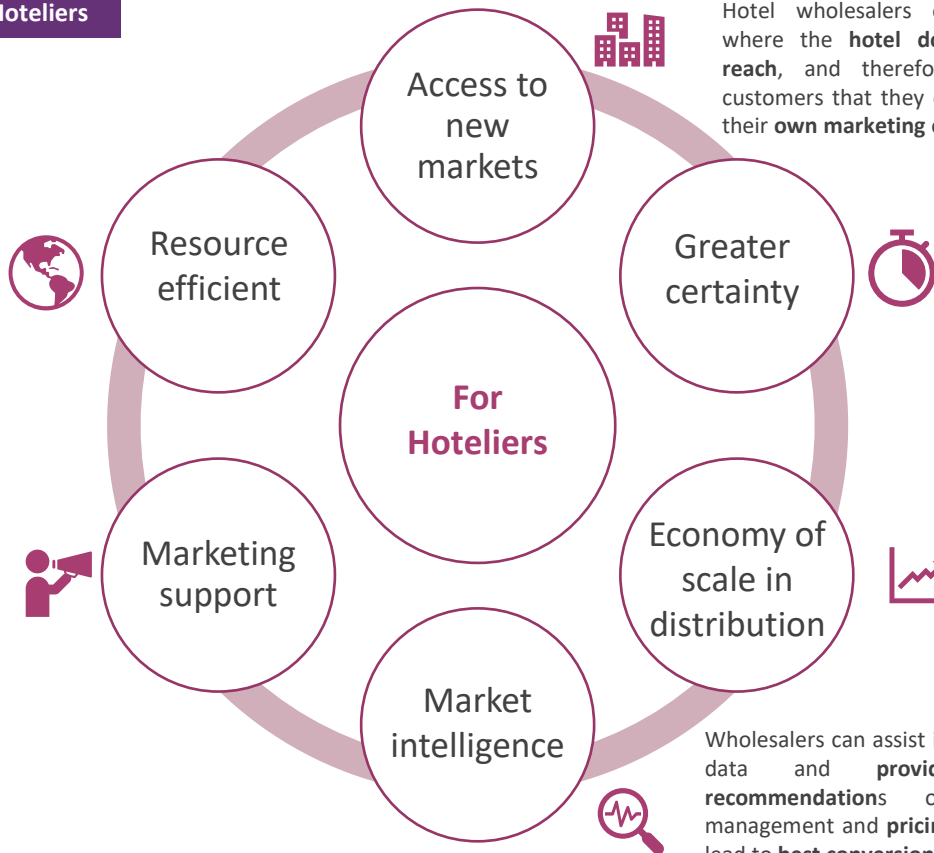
Hoteliers

Hotel wholesalers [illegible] where the hotel d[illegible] reach, and therefo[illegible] customers that they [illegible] their own marketing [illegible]

Access to new markets

Greater certainty

Economy of scale in distribution

Market intelligence

Marketing support

Resource efficient

For Hoteliers

Wholesalers can assist i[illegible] data and provi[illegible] recommendations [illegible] management and prici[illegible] lead to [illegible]